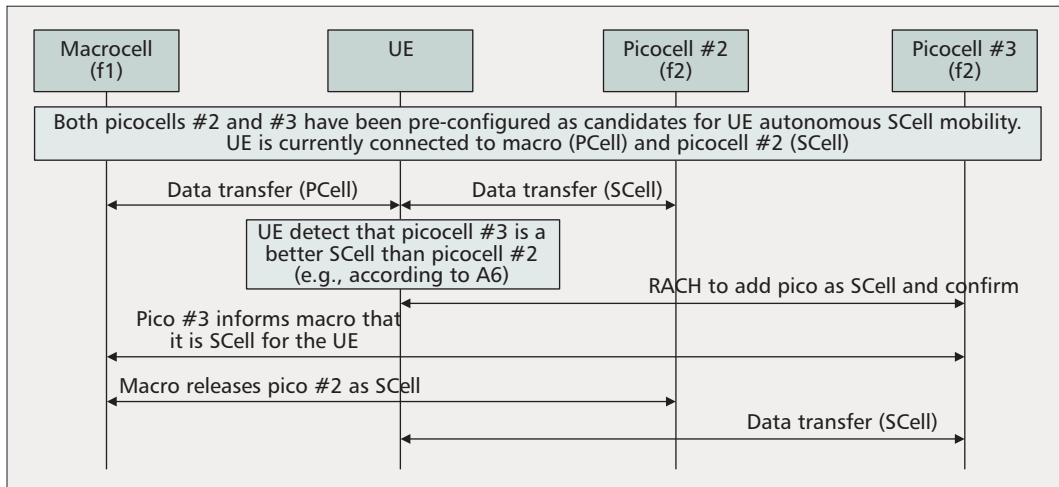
Macrocell (f1)

UE

Picocell #2 (f2)

Picocell #3 (f2)

Both picocells #2 and #3 have been pre-configured as candidates for UE autonomous SCell mobility. UE is currently connected to macro (PCell) and picocell #2 (SCell)

Data transfer (PCell)

Data transfer (SCell)

UE detect that picocell #3 is a better SCell than picocell #2 (e.g., according to A6)

RACH to add pico as SCell and confirm

Pico #3 informs macro that it is SCell for the UE

Macro releases pico #2 as SCell

Data transfer (SCell)